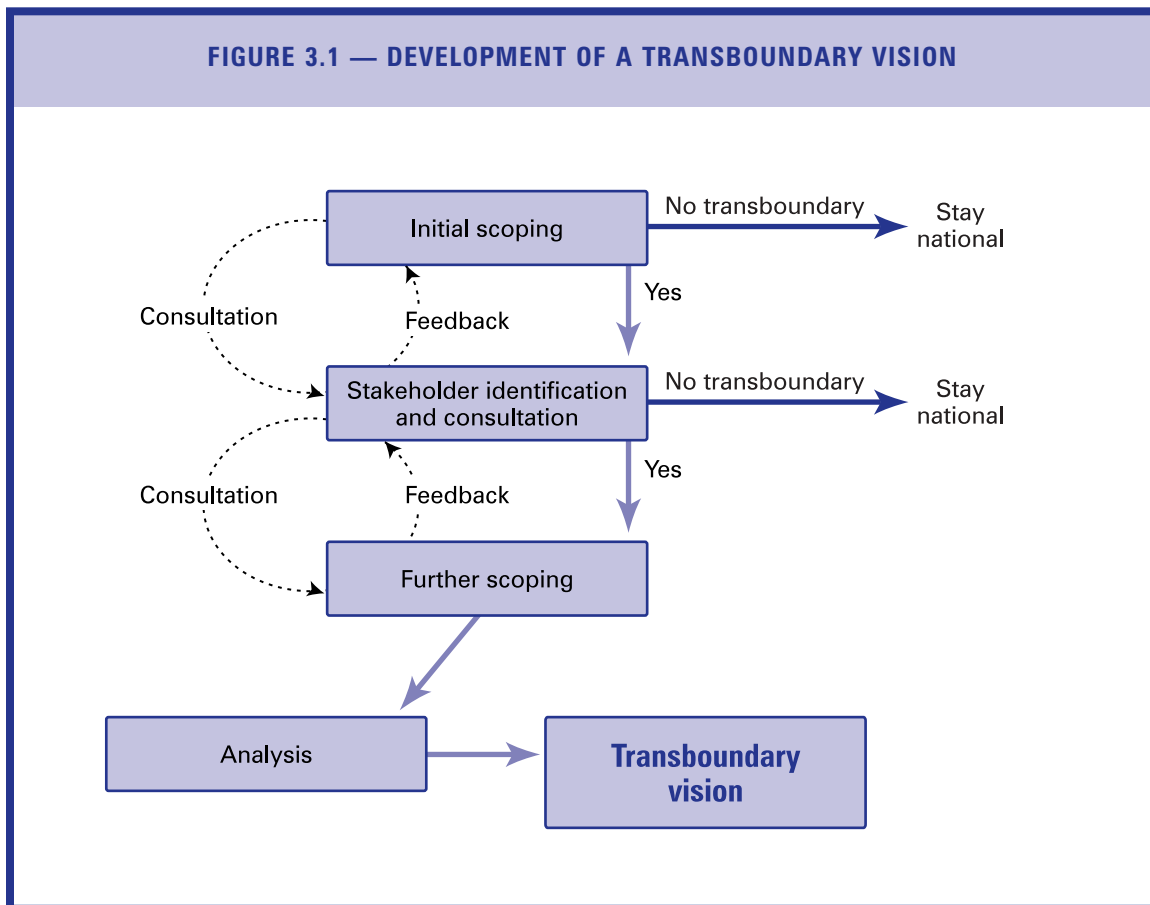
FIGURE 3.1 — DEVELOPMENT OF A TRANSBOUNDARY VISION

Initial scoping

No transboundary

Stay national

Yes

Consultation

Feedback

Stakeholder identification and consultation

No transboundary

Stay national

Yes

Consultation

Feedback

Further scoping

Analysis

Transboundary vision